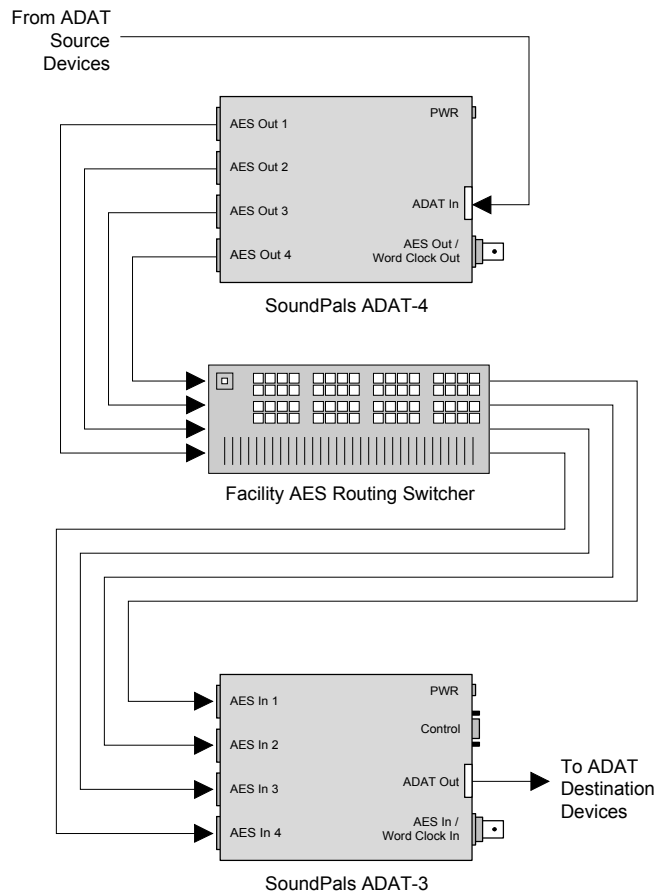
From ADAT Source Devices

AES Out 1
AES Out 2
AES Out 3
AES Out 4
PWR
ADAT In
AES Out / Word Clock Out

SoundPals ADAT-4

Facility AES Routing Switcher

AES In 1
AES In 2
AES In 3
AES In 4
PWR
Control
ADAT Out
AES In / Word Clock In

To ADAT Destination Devices

SoundPals ADAT-3